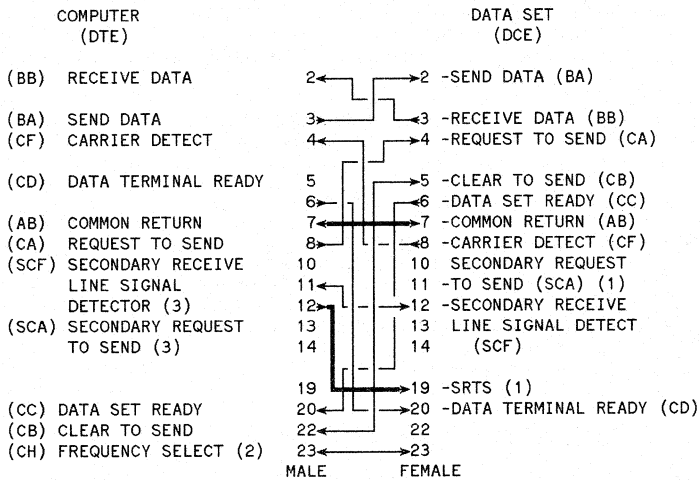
COMPUTER
(DTE)

DATA SET
(DCE)

| | | | | |
|---|---|---|---|---|
| (BB) | RECEIVE DATA | 2 | 2 | -SEND DATA (BA) |
| (BA) | SEND DATA | 3 | 3 | -RECEIVE DATA (BB) |
| (CF) | CARRIER DETECT | 4 | 4 | -REQUEST TO SEND (CA) |
| (CD) | DATA TERMINAL READY | 5 | 5 | -CLEAR TO SEND (CB) |
| | | 6 | 6 | -DATA SET READY (CC) |
| (AB) | COMMON RETURN | 7 | 7 | -COMMON RETURN (AB) |
| (CA) | REQUEST TO SEND | 8 | 8 | -CARRIER DETECT (CF) |
| (SCF) | SECONDARY RECEIVE | 10 | 10 | SECONDARY REQUEST |
| | LINE SIGNAL | 11 | 11 | -TO SEND (SCA) (1) |
| | DETECTOR (3) | 12 | 12 | -SECONDARY RECEIVE |
| (SCA) | SECONDARY REQUEST | 13 | 13 | LINE SIGNAL DETECT |
| | TO SEND (3) | 14 | 14 | (SCF) |
| | | 19 | 19 | -SRTS (1) |
| (CC) | DATA SET READY | 20 | 20 | -DATA TERMINAL READY (CD) |
| (CB) | CLEAR TO SEND | 22 | 22 | |
| (CH) | FREQUENCY SELECT (2) | 23 | 23 | |

MALE FEMALE